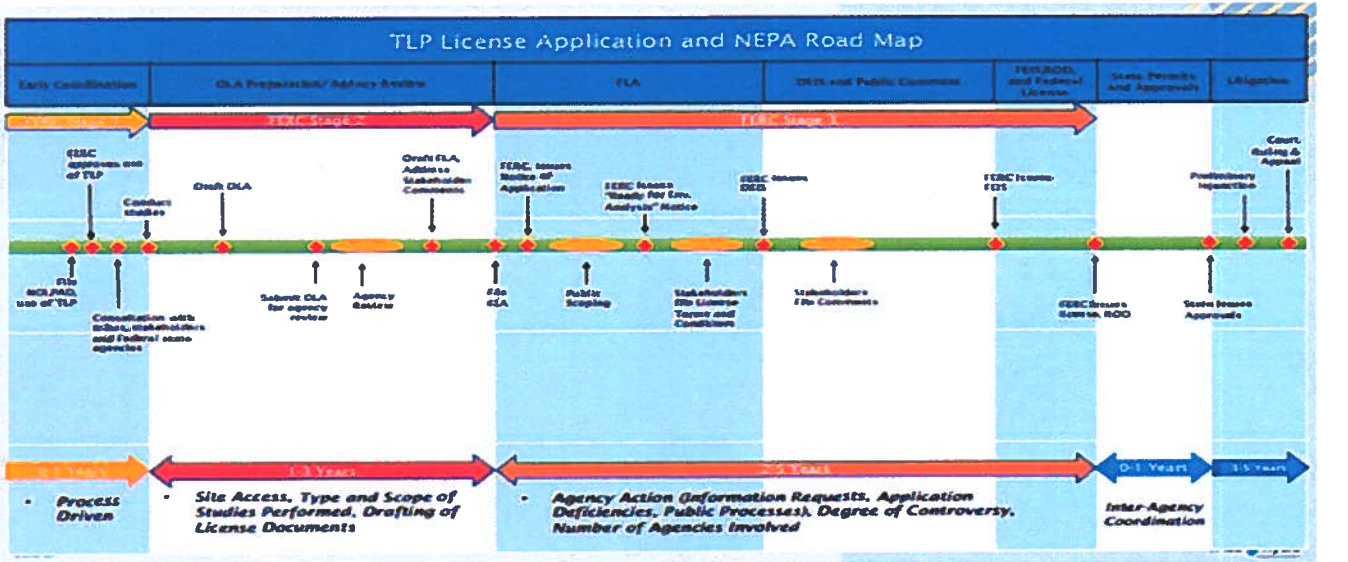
TLP License Application and NEPA Road Map

Early Coordination

DLA Preparation/ Agency Review

FLA

DEIS and Public Comment

FEIS/ROD, and Federal License

State Permits and Approvals

Litigation

FERC Stage 1

FERC Stage 2

FERC Stage 3

FERC approves use of TLP

Conduct studies

Draft DLA

Draft FLA, Address Stakeholder Comments

FERC Issues Notice of Application

FERC Issues "Ready for Env. Analysis" Notice

FERC Issues DEIS

FERC Issues FEIS

Preliminary Injunction

Court Ruling & Appeal

File NOI/PAD, use of TLP

Consultation with tribes, stakeholders and Federal state agencies

Submit DLA for agency review

Agency Review

File FLA

Public Scoping

Stakeholders file License Terms and Conditions

Stakeholders File Comments

FERC Issues license, ROD

State Issues Approvals

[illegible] Years

1-3 Years

2-5 Years

0-1 Years

3-5 Years

• Process Driven

• Site Access, Type and Scope of Studies Performed, Drafting of License Documents

• Agency Action (Information Requests, Application Deficiencies, Public Processes), Degree of Controversy, Number of Agencies Involved

Inter-Agency Coordination